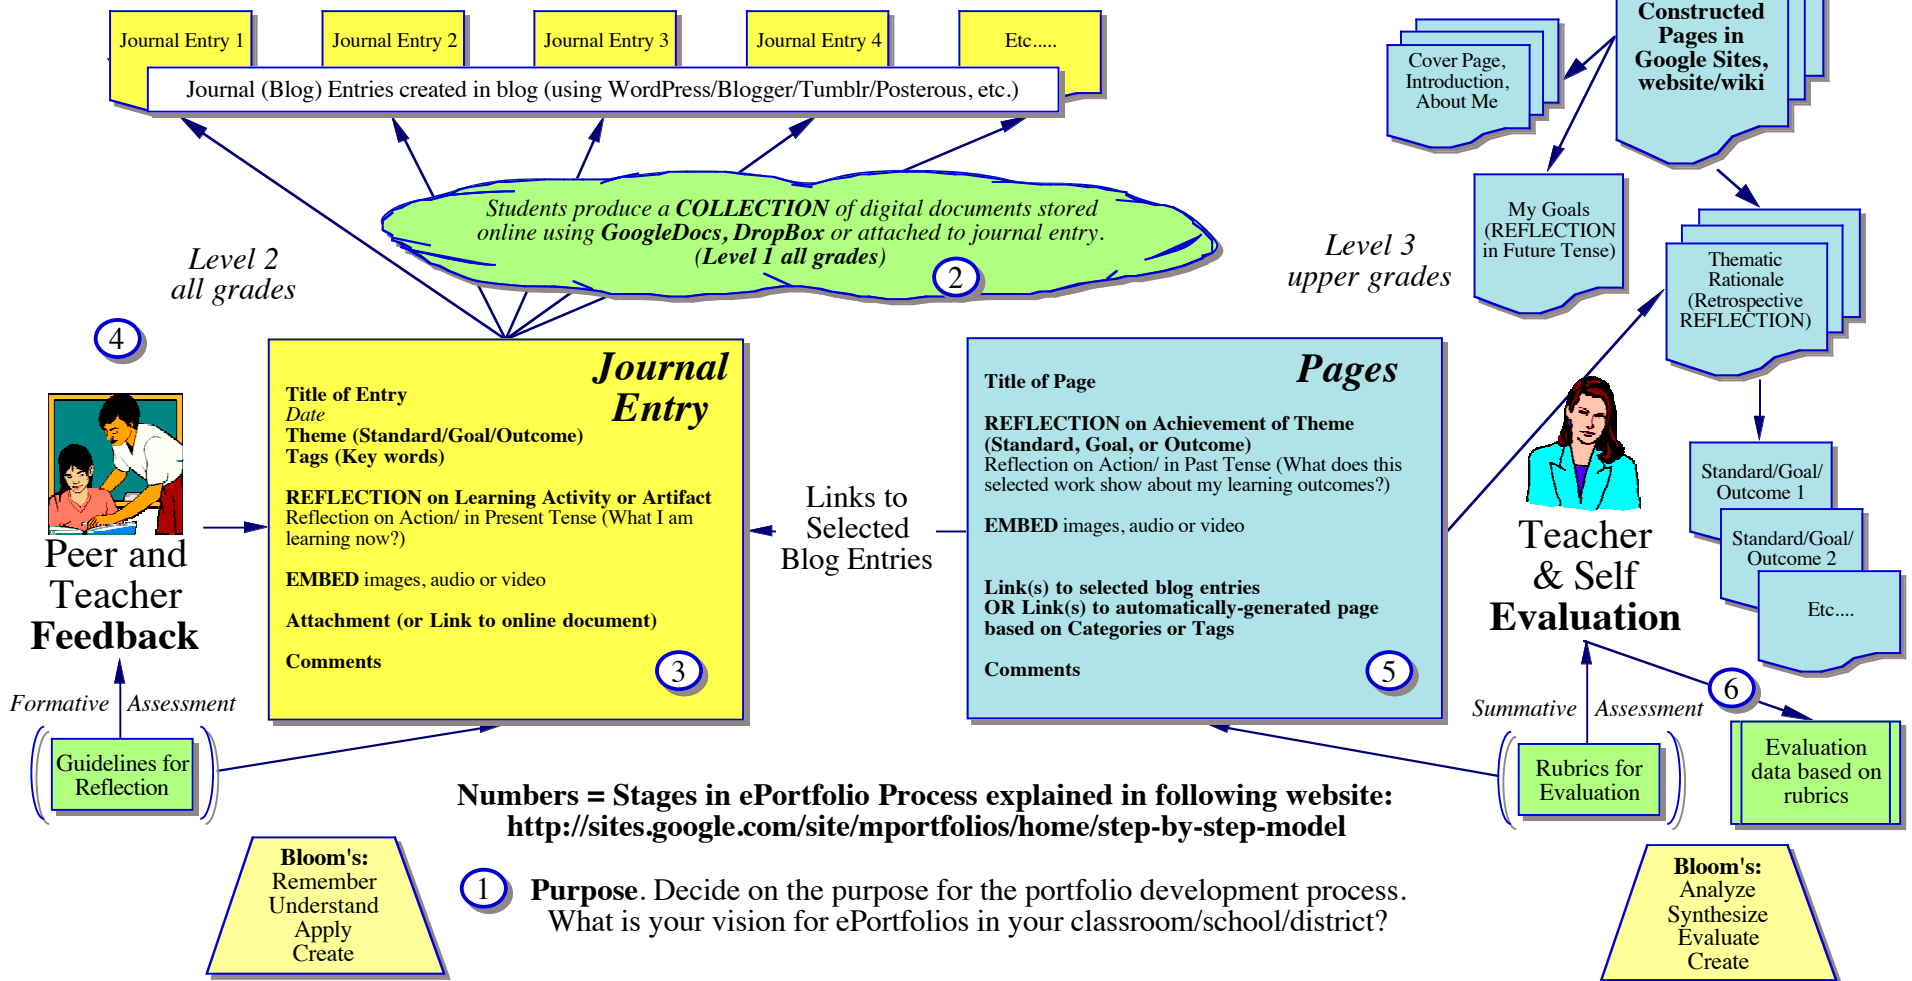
Journal Entry 1

Journal Entry 2

Journal Entry 3

Journal Entry 4

Etc.....

Journal (Blog) Entries created in blog (using WordPress/Blogger/Tumblr/Posterous, etc.)

Cover Page, Introduction, About Me

Constructed Pages in Google Sites, website/wiki

Students produce a COLLECTION of digital documents stored online using GoogleDocs, DropBox or attached to journal entry. (Level 1 all grades)

2

Level 2 all grades

My Goals (REFLECTION in Future Tense)

Level 3 upper grades

Thematic Rationale (Retrospective REFLECTION)

4

Journal Entry

Title of Entry
Date
Theme (Standard/Goal/Outcome)
Tags (Key words)

REFLECTION on Learning Activity or Artifact
Reflection on Action/ in Present Tense (What I am learning now?)

EMBED images, audio or video

Attachment (or Link to online document)

Comments

3

Peer and Teacher Feedback

Links to Selected Blog Entries

Pages

Title of Page

REFLECTION on Achievement of Theme (Standard, Goal, or Outcome)
Reflection on Action/ in Past Tense (What does this selected work show about my learning outcomes?)

EMBED images, audio or video

Link(s) to selected blog entries
OR Link(s) to automatically-generated page based on Categories or Tags

Comments

5

Teacher & Self Evaluation

Standard/Goal/ Outcome 1

Standard/Goal/ Outcome 2

Etc....

Formative Assessment

Guidelines for Reflection

Summative Assessment

6

Rubrics for Evaluation

Evaluation data based on rubrics

Numbers = Stages in ePortfolio Process explained in following website:
http://sites.google.com/site/mportfolios/home/step-by-step-model

Bloom's:
Remember
Understand
Apply
Create

1 Purpose. Decide on the purpose for the portfolio development process. What is your vision for ePortfolios in your classroom/school/district?

Bloom's:
Analyze
Synthesize
Evaluate
Create